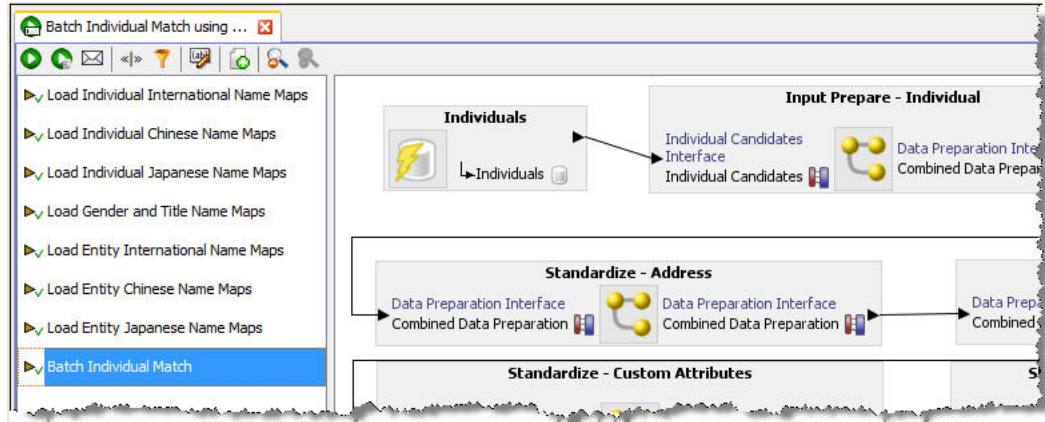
Batch Individual Match using ...

Load Individual International Name Maps
Load Individual Chinese Name Maps
Load Individual Japanese Name Maps
Load Gender and Title Name Maps
Load Entity International Name Maps
Load Entity Chinese Name Maps
Load Entity Japanese Name Maps
Batch Individual Match

Individuals
Individuals

Input Prepare - Individual
Individual Candidates Interface
Individual Candidates
Data Preparation Inte
Combined Data Prepar

Standardize - Address
Data Preparation Interface
Combined Data Preparation
Data Preparation Interface
Combined Data Preparation
Data Prepa
Combined

Standardize - Custom Attributes
S